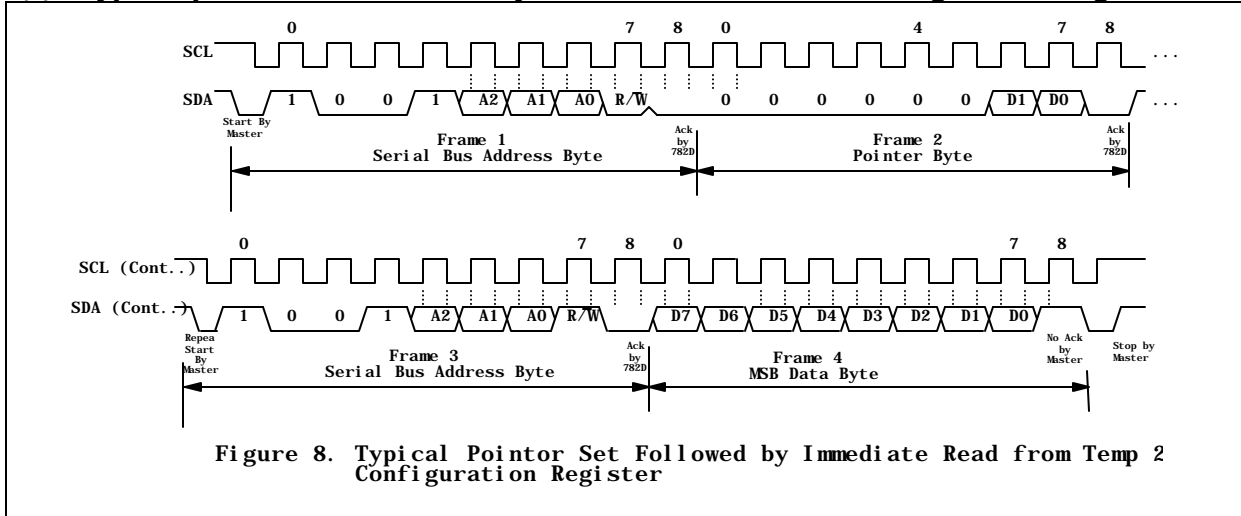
0 7 8 0 4 7 8

SCL ...

SDA 1 0 0 1 A2 A1 A0 R/W 0 0 0 0 0 0 D1 D0 ...

Start By Master

Frame 1
Serial Bus Address Byte

Ack by 782D

Frame 2
Pointer Byte

Ack by 782D

0 7 8 0 7 8

SCL (Cont..)

SDA (Cont..) 1 0 0 1 A2 A1 A0 R/W D7 D6 D5 D4 D3 D2 D1 D0

Repea Start By Master

Frame 3
Serial Bus Address Byte

Ack by 782D

Frame 4
MSB Data Byte

No Ack by Master

Stop by Master

Figure 8. Typical Pointor Set Followed by Immediate Read from Temp 2 Configuration Register